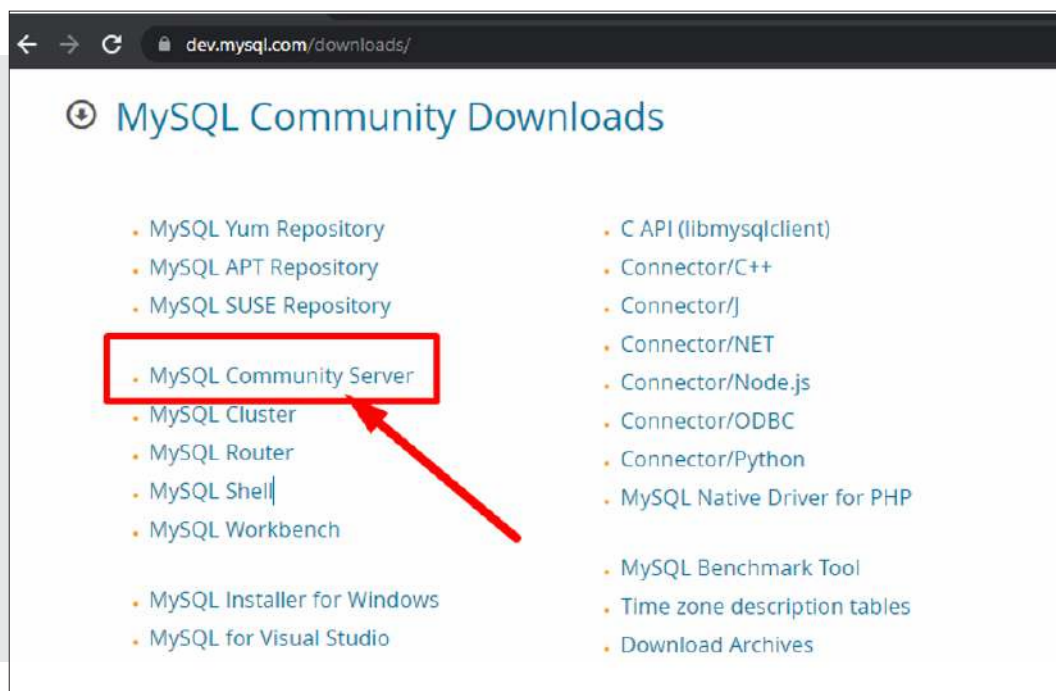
dev.mysql.com/downloads/

MySQL Community Downloads

- MySQL Yum Repository
- MySQL APT Repository
- MySQL SUSE Repository

- MySQL Community Server
- MySQL Cluster
- MySQL Router
- MySQL Shell
- MySQL Workbench

- MySQL Installer for Windows
- MySQL for Visual Studio

- C API (libmysqlclient)
- Connector/C++
- Connector/J
- Connector/NET
- Connector/Node.js
- Connector/ODBC
- Connector/Python
- MySQL Native Driver for PHP

- MySQL Benchmark Tool
- Time zone description tables
- Download Archives